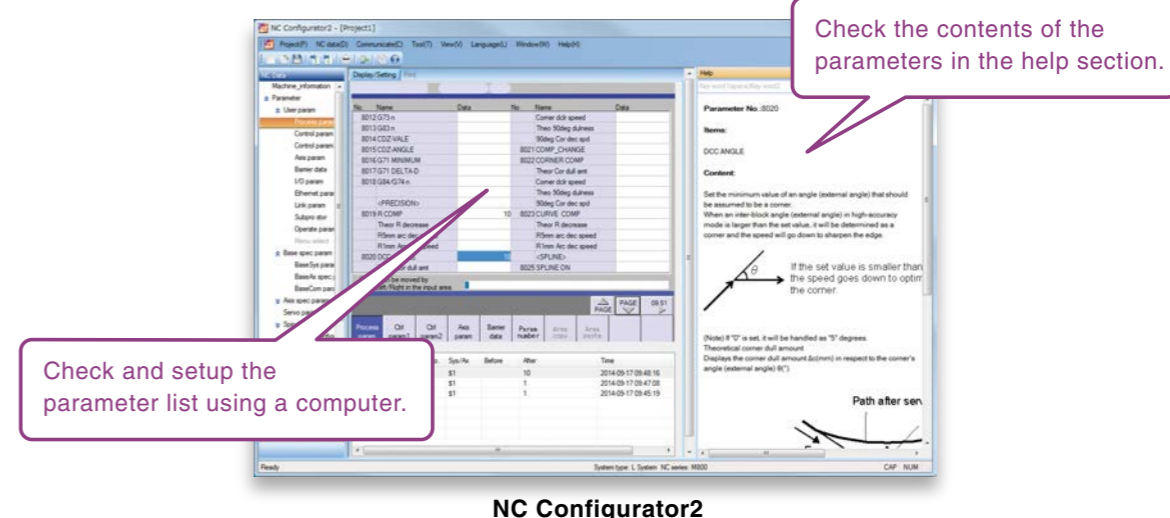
NC Configurator2 - [Project1]

Project(P) NC data(D) Communicate(C) Tool(T) View(V) Language(L) Window(W) Help(H)

NC Data

Machine_information

Parameter

User param

Process param

Control param

Control param

Axis param

Barrier data

I/O param

Ethernet param

Link param

Subpro stor

Operate param

Menu select

Base spec param

BaseSys param

BaseAx spec

BaseCom param

Axis spec param

Servo param

Display/Setting

| No. | Name | Data | No. | Name | Data |
|---|---|---|---|---|---|
| 8012 | G73 n | | | Corner dclr speed | |
| 8013 | G83 n | | | Theo 90deg dulness | |
| 8014 | CDZ-VALE | | | 90deg Cor dec spd | |
| 8015 | CDZ-ANGLE | | 8021 | COMP_CHANGE | |
| 8016 | G71 MINIMUM | | 8022 | CORNER COMP | |
| 8017 | G71 DELTA-D | | | Theor Cor dull amt | |
| 8018 | G84/G74 n | | | Corner dclr speed | |
| | | | | Theo 90deg dulness | |
| | <PRECISION> | | | 90deg Cor dec spd | |
| 8019 | R COMP | 10 | 8023 | CURVE COMP | |
| | Theor R decrease | | | Theor R decrease | |
| | R5mm arc dec speed | | | R5mm arc dec speed | |
| | R1mm Arc dec speed | | | R1mm Arc dec speed | |
| 8020 | DCC ANGLE | | | <SPLINE> | |
| | dull amt | | 8025 | SPLINE ON | |

be moved by
Left /Right in the input area

PAGE PAGE 09:51

Process param | Ctrl param1 | Ctrl param2 | Axis param | Barrier data | Param number | Area copy | Area paste

| | Sys/Ax | Before | After | Time |
|---|---|---|---|---|
| | $1 | | 10 | 2014-09-17 09:48:16 |
| | $1 | | 1 | 2014-09-17 09:47:08 |
| | $1 | | 1 | 2014-09-17 09:45:19 |

Help

Parameter No.:8020

Items:

DCC ANGLE

Content:

Set the minimum value of an angle (external angle) that should be assumed to be a corner.
When an inter-block angle (external angle) in high-accuracy mode is larger than the set value, it will be determined as a corner and the speed will go down to sharpen the edge.

$\theta$

If the set value is smaller than the speed goes down to optim the corner.

(Note) If "0" is set, it will be handled as "5" degrees.
Theoretical corner dull amount
Displays the corner dull amount Δc(mm) in respect to the corner's angle (external angle) θ(°).

Path after ser

Ready

System type: L System NC series: M800

CAP NUM

Check the contents of the parameters in the help section.

Check and setup the parameter list using a computer.

NC Configurator2